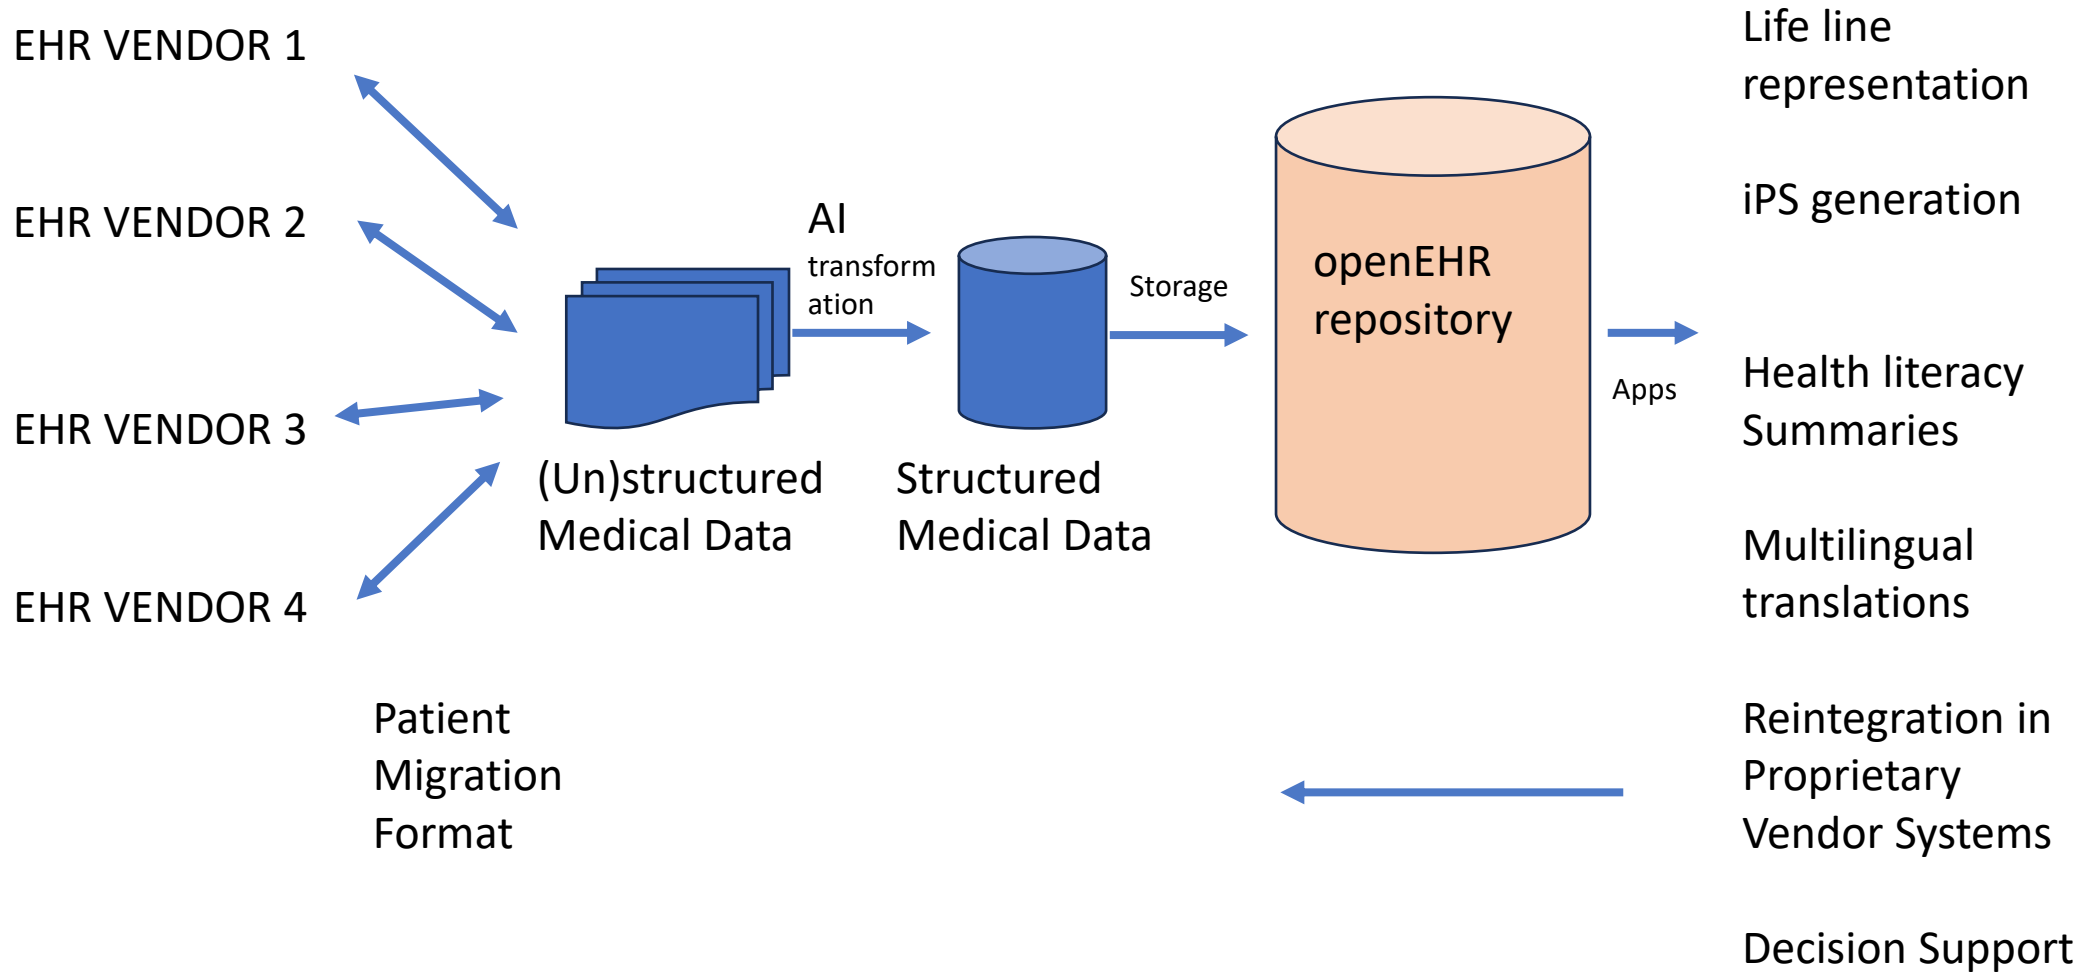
EHR VENDOR 1

EHR VENDOR 2

EHR VENDOR 3

EHR VENDOR 4

(Un)structured Medical Data

AI transformation

Structured Medical Data

Storage

openEHR repository

Apps

Life line representation

iPS generation

Health literacy Summaries

Multilingual translations

Reintegration in Proprietary Vendor Systems

Decision Support

Patient Migration Format